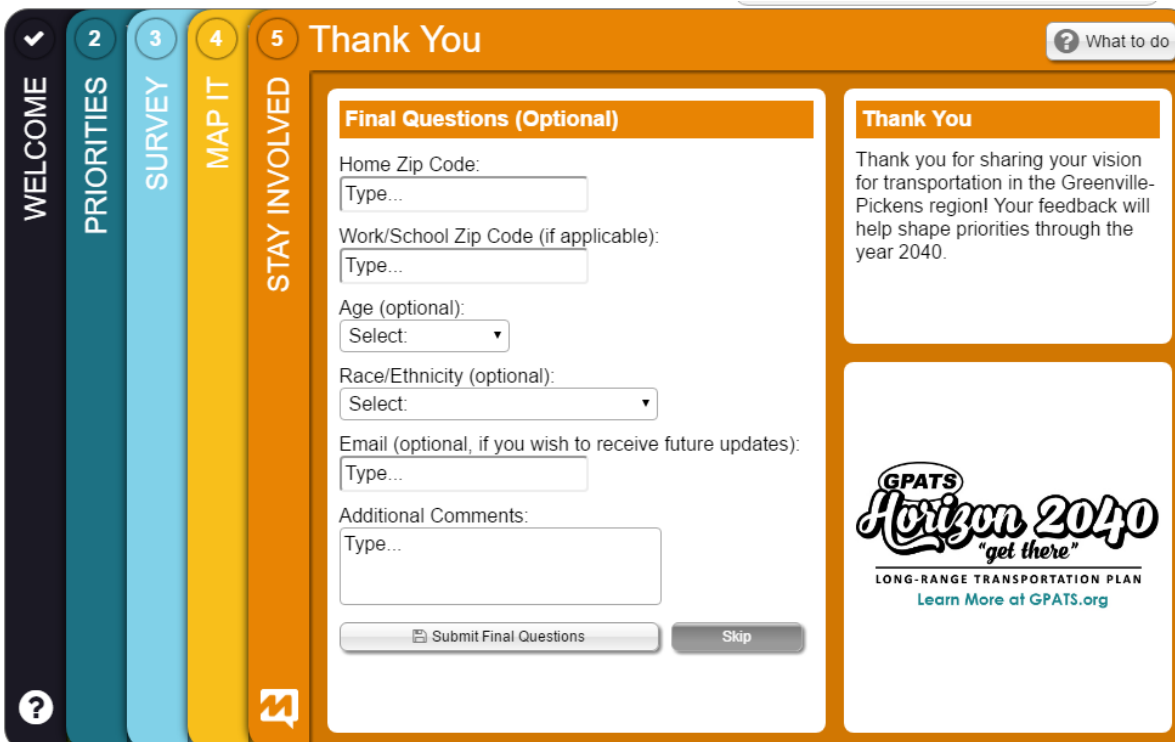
WELCOME

2 PRIORITIES

3 SURVEY

4 MAP IT

5 STAY INVOLVED

Thank You

What to do

Final Questions (Optional)

Home Zip Code:
Type...

Work/School Zip Code (if applicable):
Type...

Age (optional):
Select:

Race/Ethnicity (optional):
Select:

Email (optional, if you wish to receive future updates):
Type...

Additional Comments:
Type...

Submit Final Questions

Skip

Thank You

Thank you for sharing your vision for transportation in the Greenville-Pickens region! Your feedback will help shape priorities through the year 2040.

GPATS
Horizon 2040
"get there"
LONG-RANGE TRANSPORTATION PLAN
Learn More at GPATS.org